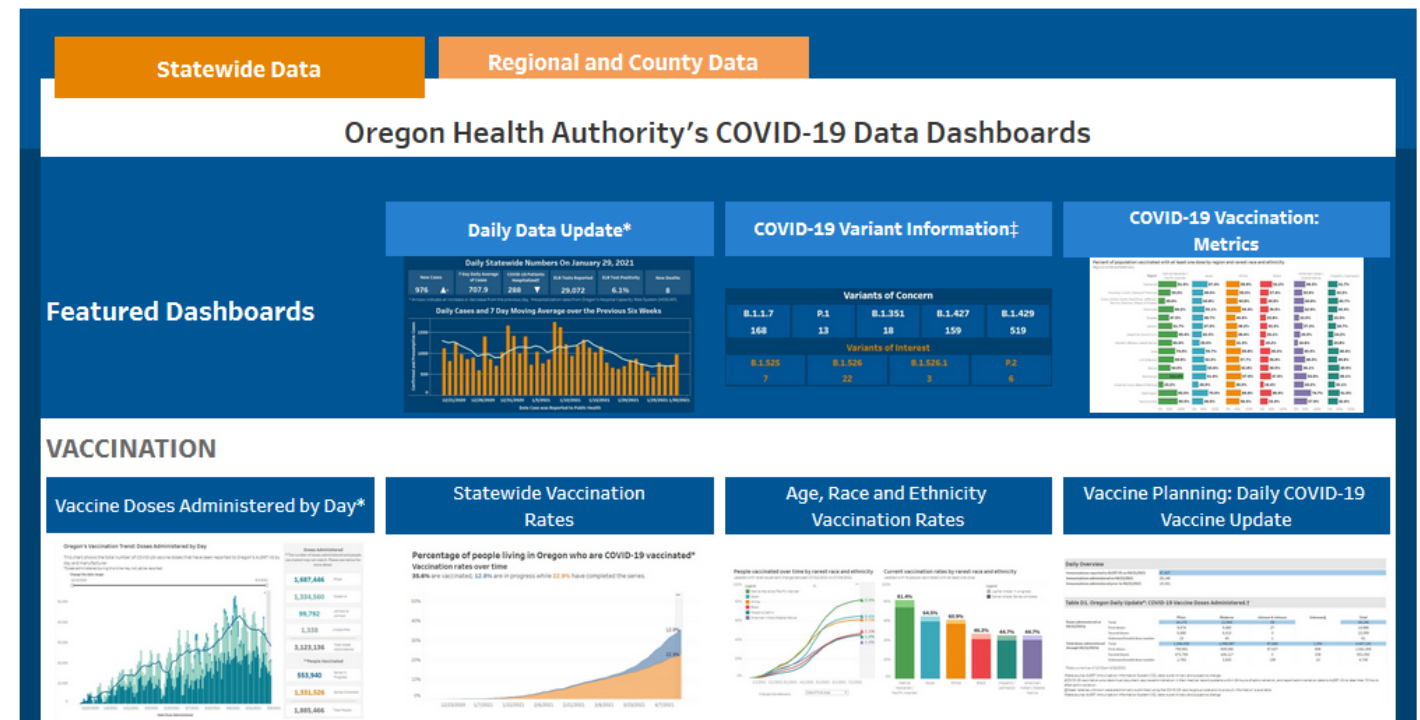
Statewide Data

Regional and County Data

Oregon Health Authority's COVID-19 Data Dashboards

Featured Dashboards

Daily Data Update*

Daily Statewide Numbers On January 29, 2021

| New Cases | 7-Day Daily Average of Cases | COVID-19 Patients Hospitalized | ELR Tests Reported | ELR Test Positivity | New Deaths |
|---|---|---|---|---|---|
| 976 | 707.9 | 288 | 29,072 | 6.1% | 8 |

Daily Cases and 7 Day Moving Average over the Previous Six Weeks

COVID-19 Variant Information‡

Variants of Concern

| B.1.1.7 | P.1 | B.1.351 | B.1.427 | B.1.429 |
|---|---|---|---|---|
| 168 | 13 | 18 | 159 | 519 |

Variants of Interest

| B.1.525 | B.1.526 | B.1.526.1 | P.2 |
|---|---|---|---|
| 7 | 22 | 3 | 6 |

COVID-19 Vaccination: Metrics

VACCINATION

Vaccine Doses Administered by Day*

Oregon's Vaccination Trend: Doses Administered by Day

1,687,446
1,334,560
99,792
1,338
3,123,136
553,940
1,331,526
1,885,466

Statewide Vaccination Rates

Percentage of people living in Oregon who are COVID-19 vaccinated*

Vaccination rates over time

35.6% are vaccinated, 12.8% are in progress while 22.9% have completed the series.

Age, Race and Ethnicity Vaccination Rates

People vaccinated over time by rarest race and ethnicity

Current vaccination rates by rarest race and ethnicity

81.4%
64.5%
60.9%
46.3%
44.7%
44.7%

Vaccine Planning: Daily COVID-19 Vaccine Update

Daily Overview

Table D1. Oregon Daily Update*: COVID-19 Vaccine Doses Administered.†